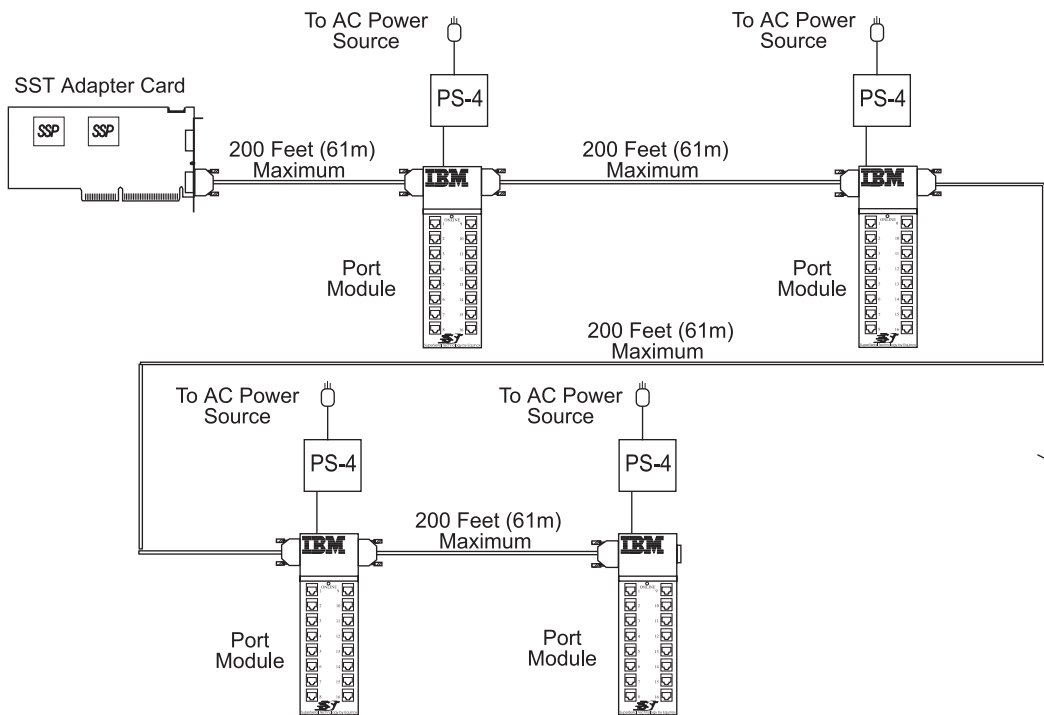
To AC Power Source

To AC Power Source

SST Adapter Card

SSP SSP

PS-4

PS-4

200 Feet (61m) Maximum

IBM

200 Feet (61m) Maximum

IBM

Port Module

Port Module

200 Feet (61m) Maximum

To AC Power Source

To AC Power Source

PS-4

PS-4

200 Feet (61m) Maximum

IBM

IBM

Port Module

Port Module